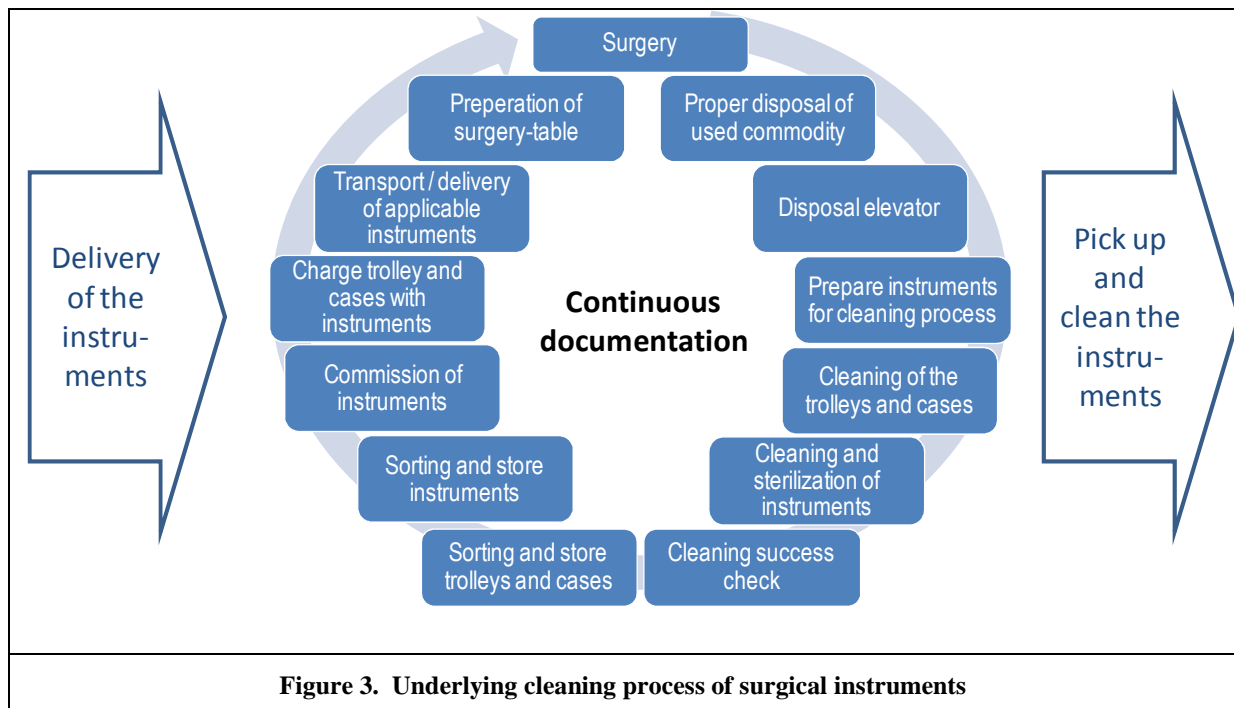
Delivery of the instruments

Surgery

Proper disposal of used commodity

Disposal elevator

Prepare instruments for cleaning process

Cleaning of the trolleys and cases

Cleaning and sterilization of instruments

Cleaning success check

Sorting and store trolleys and cases

Sorting and store instruments

Commission of instruments

Charge trolley and cases with instruments

Transport / delivery of applicable instruments

Preperation of surgery-table

Continuous documentation

Pick up and clean the instruments

Figure 3. Underlying cleaning process of surgical instruments